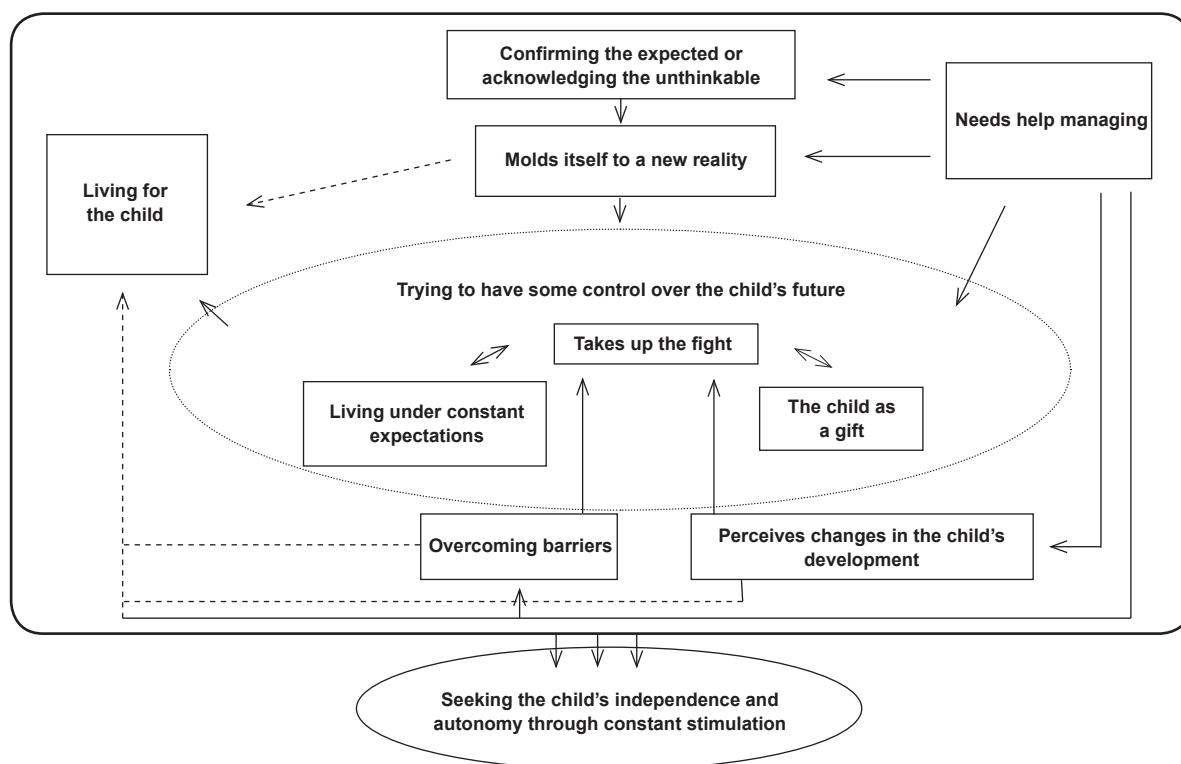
Confirming the expected or acknowledging the unthinkable

Needs help managing

Molds itself to a new reality

Living for the child

Trying to have some control over the child's future

Takes up the fight

Living under constant expectations

The child as a gift

Overcoming barriers

Perceives changes in the child's development

Seeking the child's independence and autonomy through constant stimulation